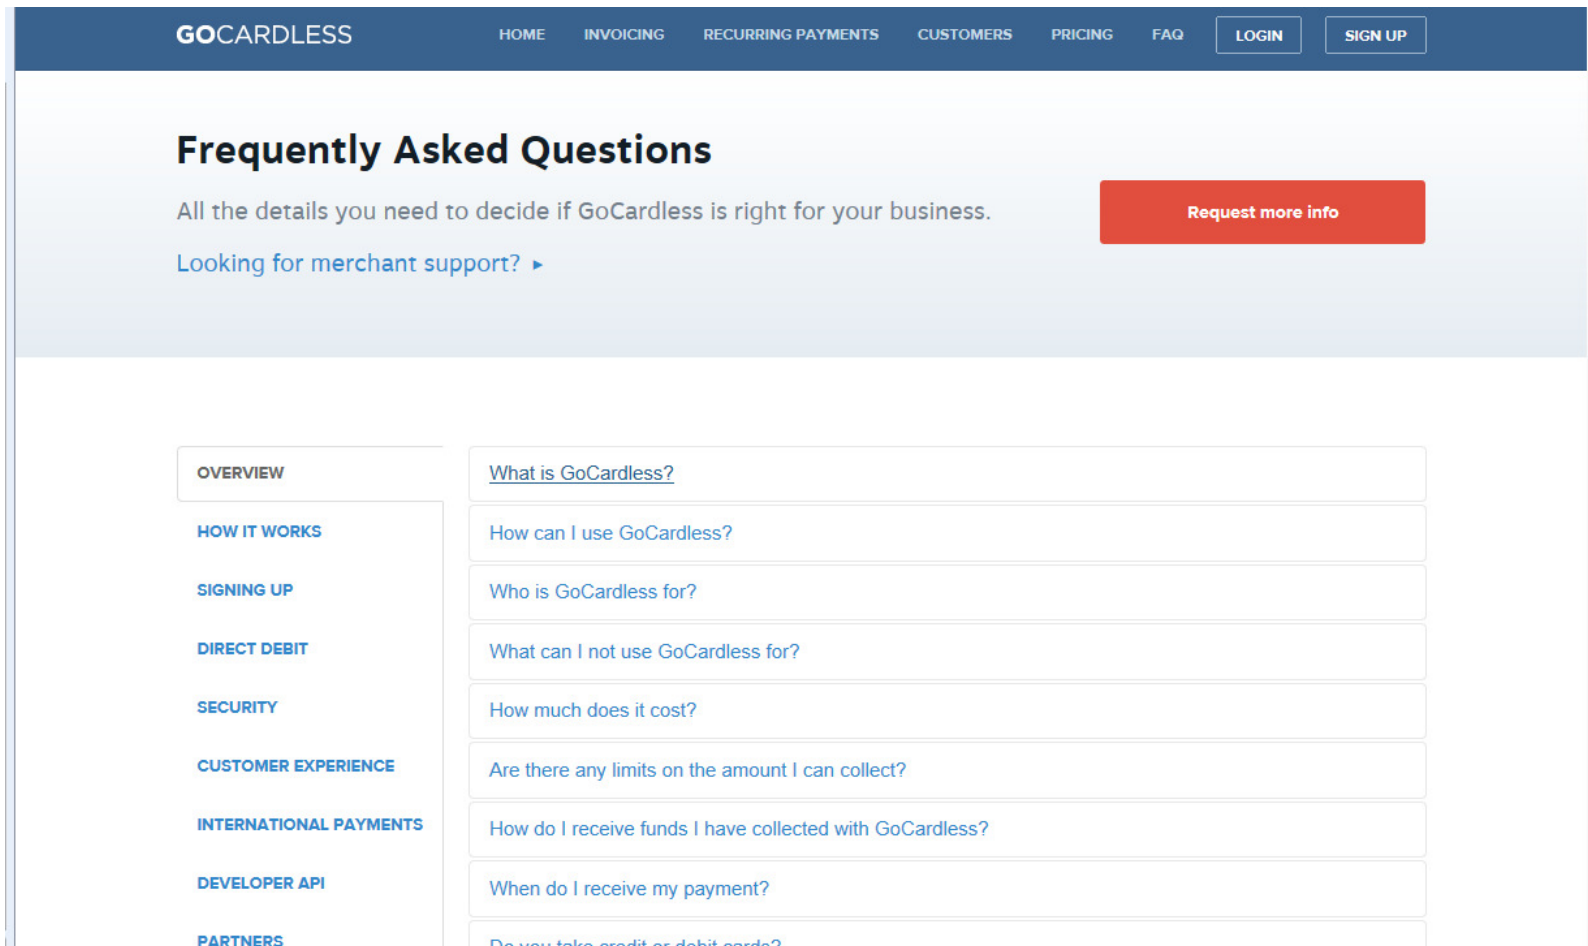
GOCARDLESS

HOME INVOICING RECURRING PAYMENTS CUSTOMERS PRICING FAQ LOGIN SIGN UP

Frequently Asked Questions

All the details you need to decide if GoCardless is right for your business.

Looking for merchant support? ▸

Request more info

OVERVIEW
HOW IT WORKS
SIGNING UP
DIRECT DEBIT
SECURITY
CUSTOMER EXPERIENCE
INTERNATIONAL PAYMENTS
DEVELOPER API
PARTNERS

What is GoCardless?
How can I use GoCardless?
Who is GoCardless for?
What can I not use GoCardless for?
How much does it cost?
Are there any limits on the amount I can collect?
How do I receive funds I have collected with GoCardless?
When do I receive my payment?
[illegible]